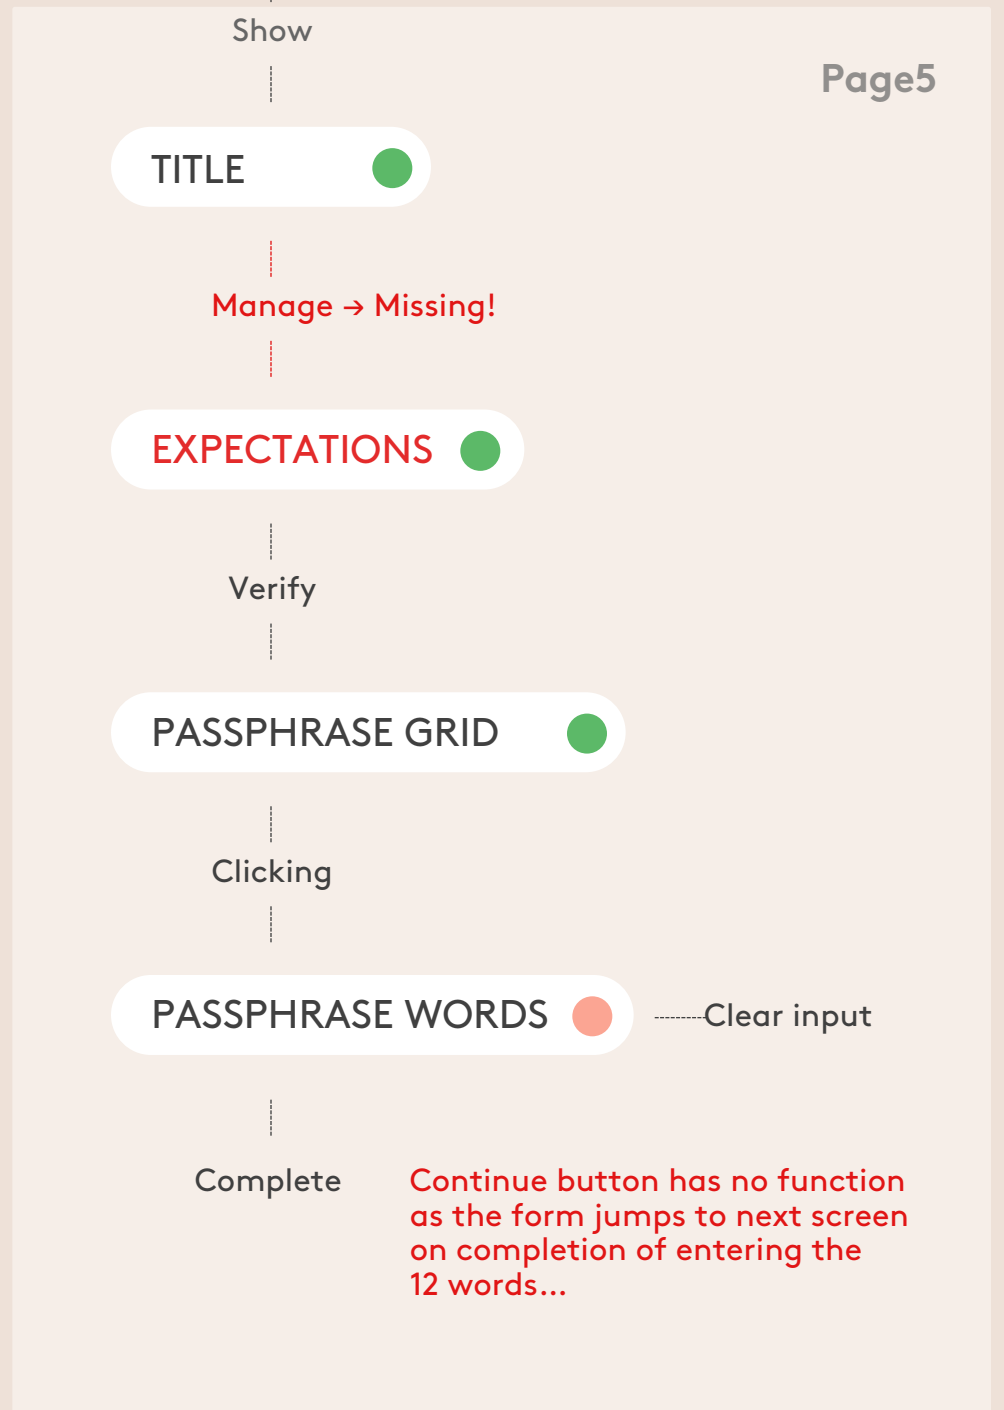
Show

Page5

TITLE

Manage → Missing!

EXPECTATIONS

Verify

PASSPHRASE GRID

Clicking

PASSPHRASE WORDS

Clear input

Complete

Continue button has no function as the form jumps to next screen on completion of entering the 12 words...